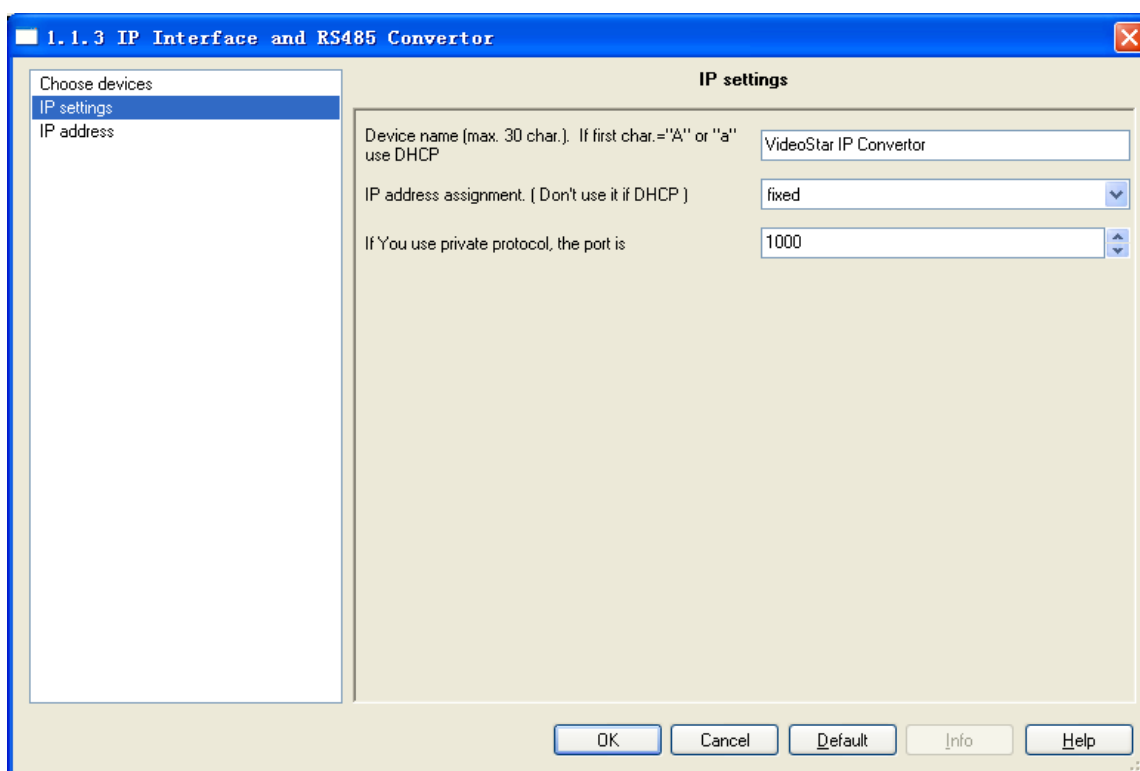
1.1.3 IP Interface and RS485 Convertor

Choose devices
IP settings
IP address

IP settings

Device name (max. 30 char.). If first char.="A" or "a" use DHCP

VideoStar IP Convertor

IP address assignment. ( Don't use it if DHCP )

fixed

If You use private protocol, the port is

1000

OK Cancel Default Info Help